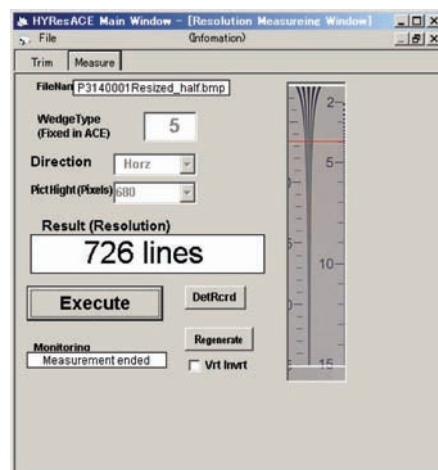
HYResACE Main Window - [Resolution Measureing Window]
File
Gnfomation)
Trim
Measure
FileNam
P3140001Resized_half.bmp
WedgeType (Fixed in ACE)
5
Direction
Horz
PictHight (Pixels)
680
Result (Resolution)
726 lines
Execute
DetRcrd
Regenerate
Vrt Invrt
Monitoring
Measurement ended
2
5
10
15